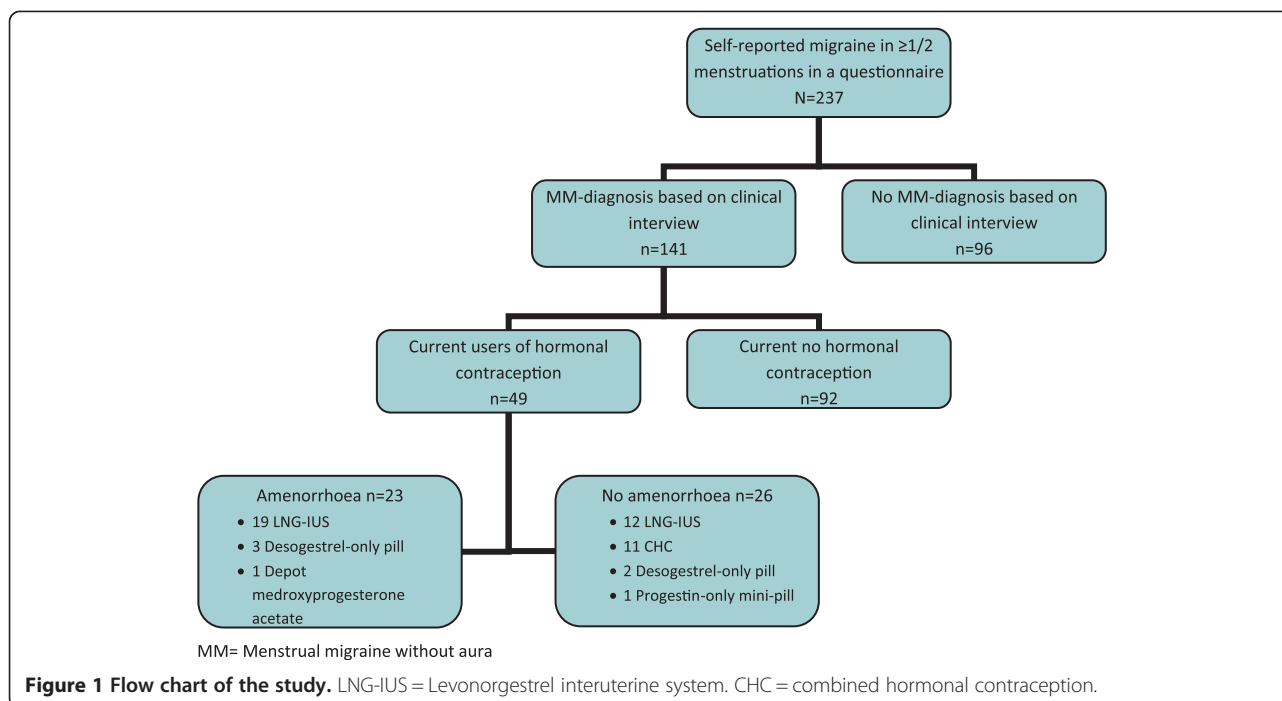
Self-reported migraine in $\geq 1/2$ menstruations in a questionnaire
N=237

MM-diagnosis based on clinical interview
n=141

No MM-diagnosis based on clinical interview
n=96

Current users of hormonal contraception
n=49

Current no hormonal contraception
n=92

Amenorrhoea n=23
• 19 LNG-IUS
• 3 Desogestrel-only pill
• 1 Depot medroxyprogesterone acetate

No amenorrhoea n=26
• 12 LNG-IUS
• 11 CHC
• 2 Desogestrel-only pill
• 1 Progestin-only mini-pill

MM= Menstrual migraine without aura

**Figure 1 Flow chart of the study.** LNG-IUS = Levonorgestrel interuterine system. CHC = combined hormonal contraception.